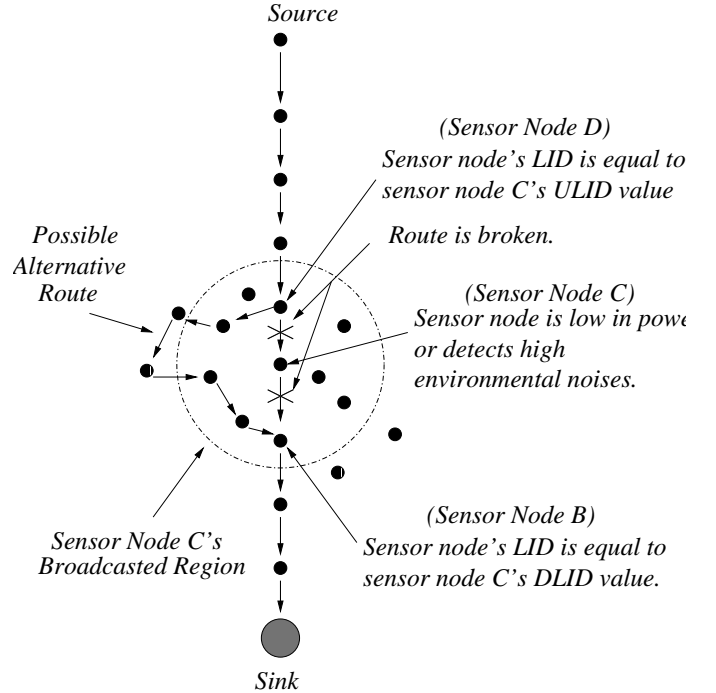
Source

(Sensor Node D)
Sensor node's LID is equal to sensor node C's ULID value

Possible Alternative Route

Route is broken.

(Sensor Node C)
Sensor node is low in powe or detects high environmental noises.

(Sensor Node B)
Sensor node's LID is equal to sensor node C's DLID value.

Sensor Node C's Broadcasted Region

Sink